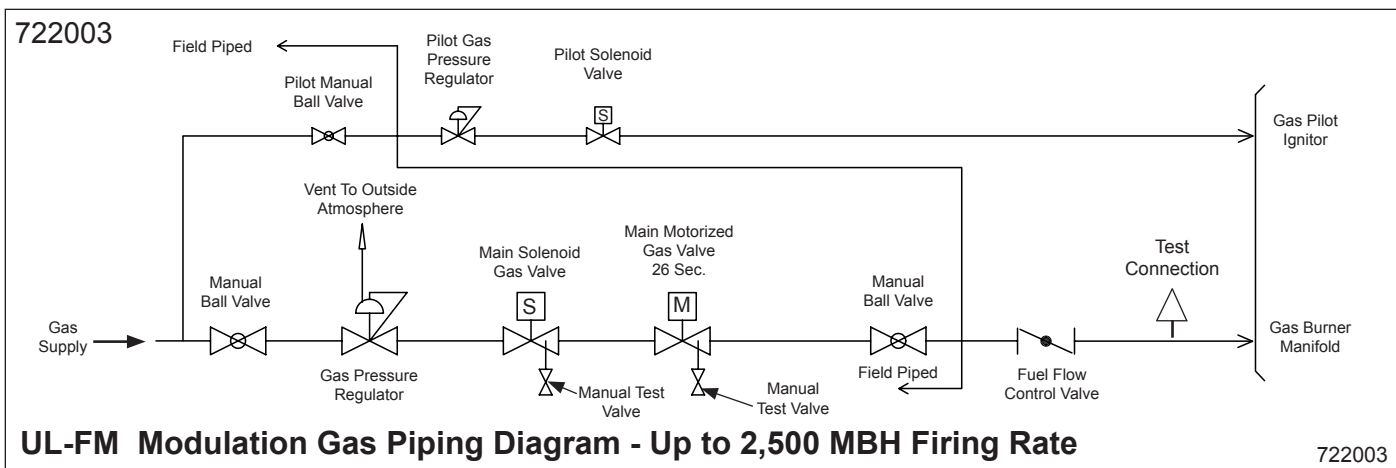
722003

Field Piped

Pilot Manual Ball Valve

Pilot Gas Pressure Regulator

Pilot Solenoid Valve

S

Gas Pilot Ignitor

Vent To Outside Atmosphere

Main Solenoid Gas Valve

Main Motorized Gas Valve 26 Sec.

Test Connection

Manual Ball Valve

S

M

Manual Ball Valve

Gas Supply

Gas Burner Manifold

Gas Pressure Regulator

Manual Test Valve

Manual Test Valve

Field Piped

Fuel Flow Control Valve

UL-FM Modulation Gas Piping Diagram - Up to 2,500 MBH Firing Rate

722003